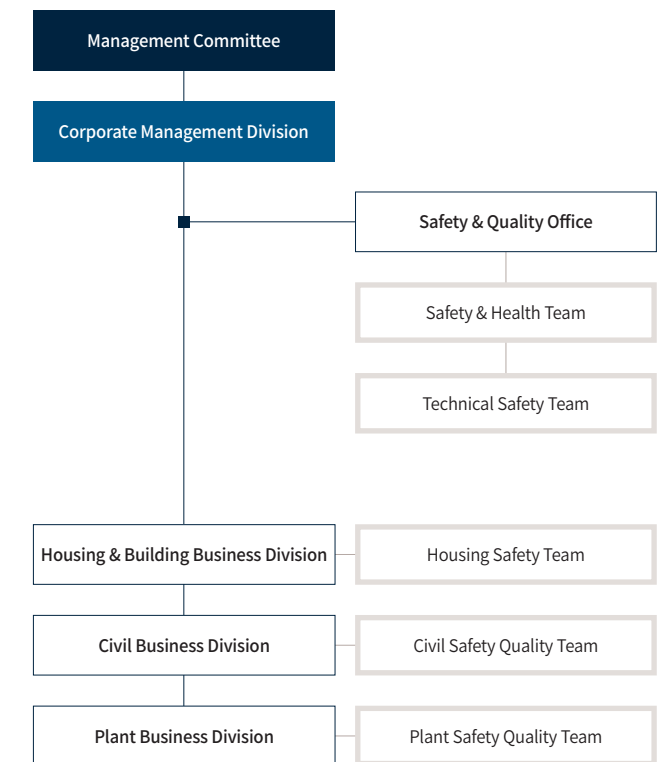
Management Committee

Corporate Management Division

Safety & Quality Office

Safety & Health Team

Technical Safety Team

Housing & Building Business Division

Housing Safety Team

Civil Business Division

Civil Safety Quality Team

Plant Business Division

Plant Safety Quality Team